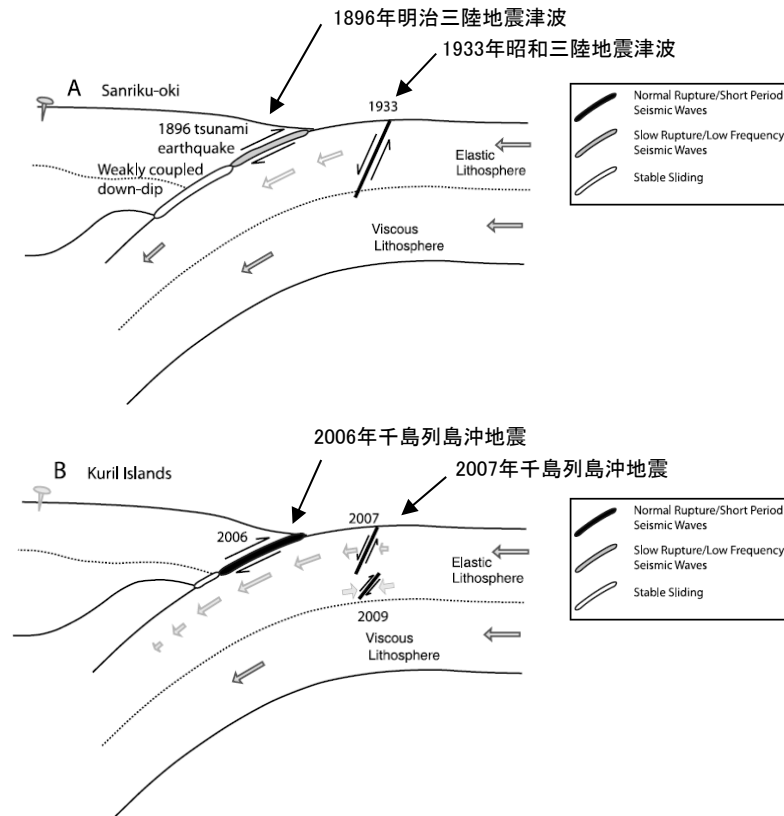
1896年明治三陸地震津波

1933年昭和三陸地震津波

A Sanriku-oki

1933

1896 tsunami earthquake

Weakly coupled down-dip

Elastic Lithosphere

Viscous Lithosphere

Normal Rupture/Short Period Seismic Waves

Slow Rupture/Low Frequency Seismic Waves

Stable Sliding

2006年千島列島沖地震

2007年千島列島沖地震

B Kuril Islands

2007

2006

Elastic Lithosphere

2009

Viscous Lithosphere

Normal Rupture/Short Period Seismic Waves

Slow Rupture/Low Frequency Seismic Waves

Stable Sliding